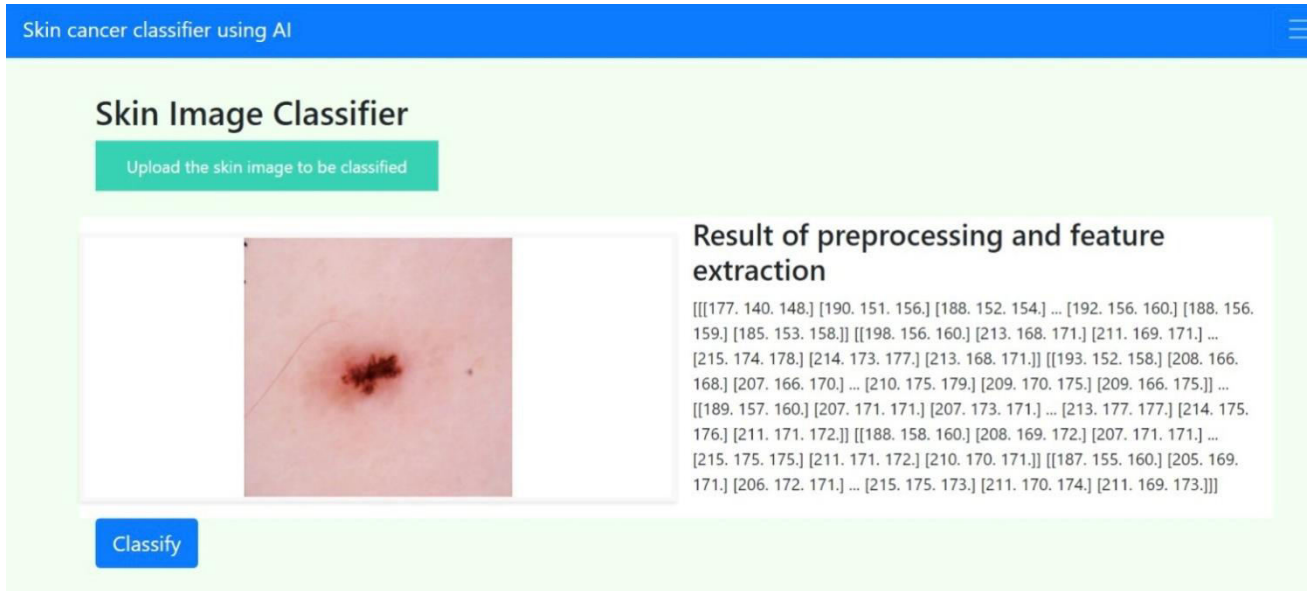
Skin cancer classifier using AI

Skin Image Classifier

Upload the skin image to be classified

Result of preprocessing and feature extraction

[[[177. 140. 148.] [190. 151. 156.] [188. 152. 154.] ... [192. 156. 160.] [188. 156. 159.] [185. 153. 158.]] [[198. 156. 160.] [213. 168. 171.] [211. 169. 171.] ... [215. 174. 178.] [214. 173. 177.] [213. 168. 171.]] [[193. 152. 158.] [208. 166. 168.] [207. 166. 170.] ... [210. 175. 179.] [209. 170. 175.] [209. 166. 175.]] ... [[189. 157. 160.] [207. 171. 171.] [207. 173. 171.] ... [213. 177. 177.] [214. 175. 176.] [211. 171. 172.]] [[188. 158. 160.] [208. 169. 172.] [207. 171. 171.] ... [215. 175. 175.] [211. 171. 172.] [210. 170. 171.]] [[187. 155. 160.] [205. 169. 171.] [206. 172. 171.] ... [215. 175. 173.] [211. 170. 174.] [211. 169. 173.]]]

Classify